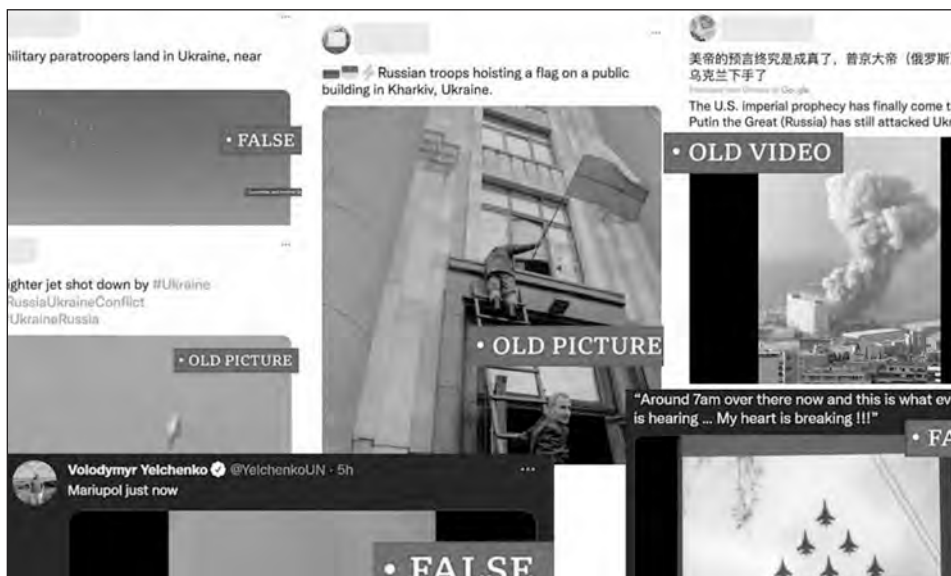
ilitary paratroopers land in Ukraine, near

• FALSE

ighter jet shot down by #Ukraine
RussiaUkraineConflict
UkraineRussia

• OLD PICTURE

Russian troops hoisting a flag on a public building in Kharkiv, Ukraine.

• OLD PICTURE

美帝的预言终究是成真了，普京大帝（俄罗斯
乌克兰下手了

The U.S. imperial prophecy has finally come t
Putin the Great (Russia) has still attacked Uk

• OLD VIDEO

Volodymyr Yelchenko @YelchenkoUN · 5h
Mariupol just now

• FALSE

"Around 7am over there now and this is what ev
is hearing ... My heart is breaking !!!"

• FA